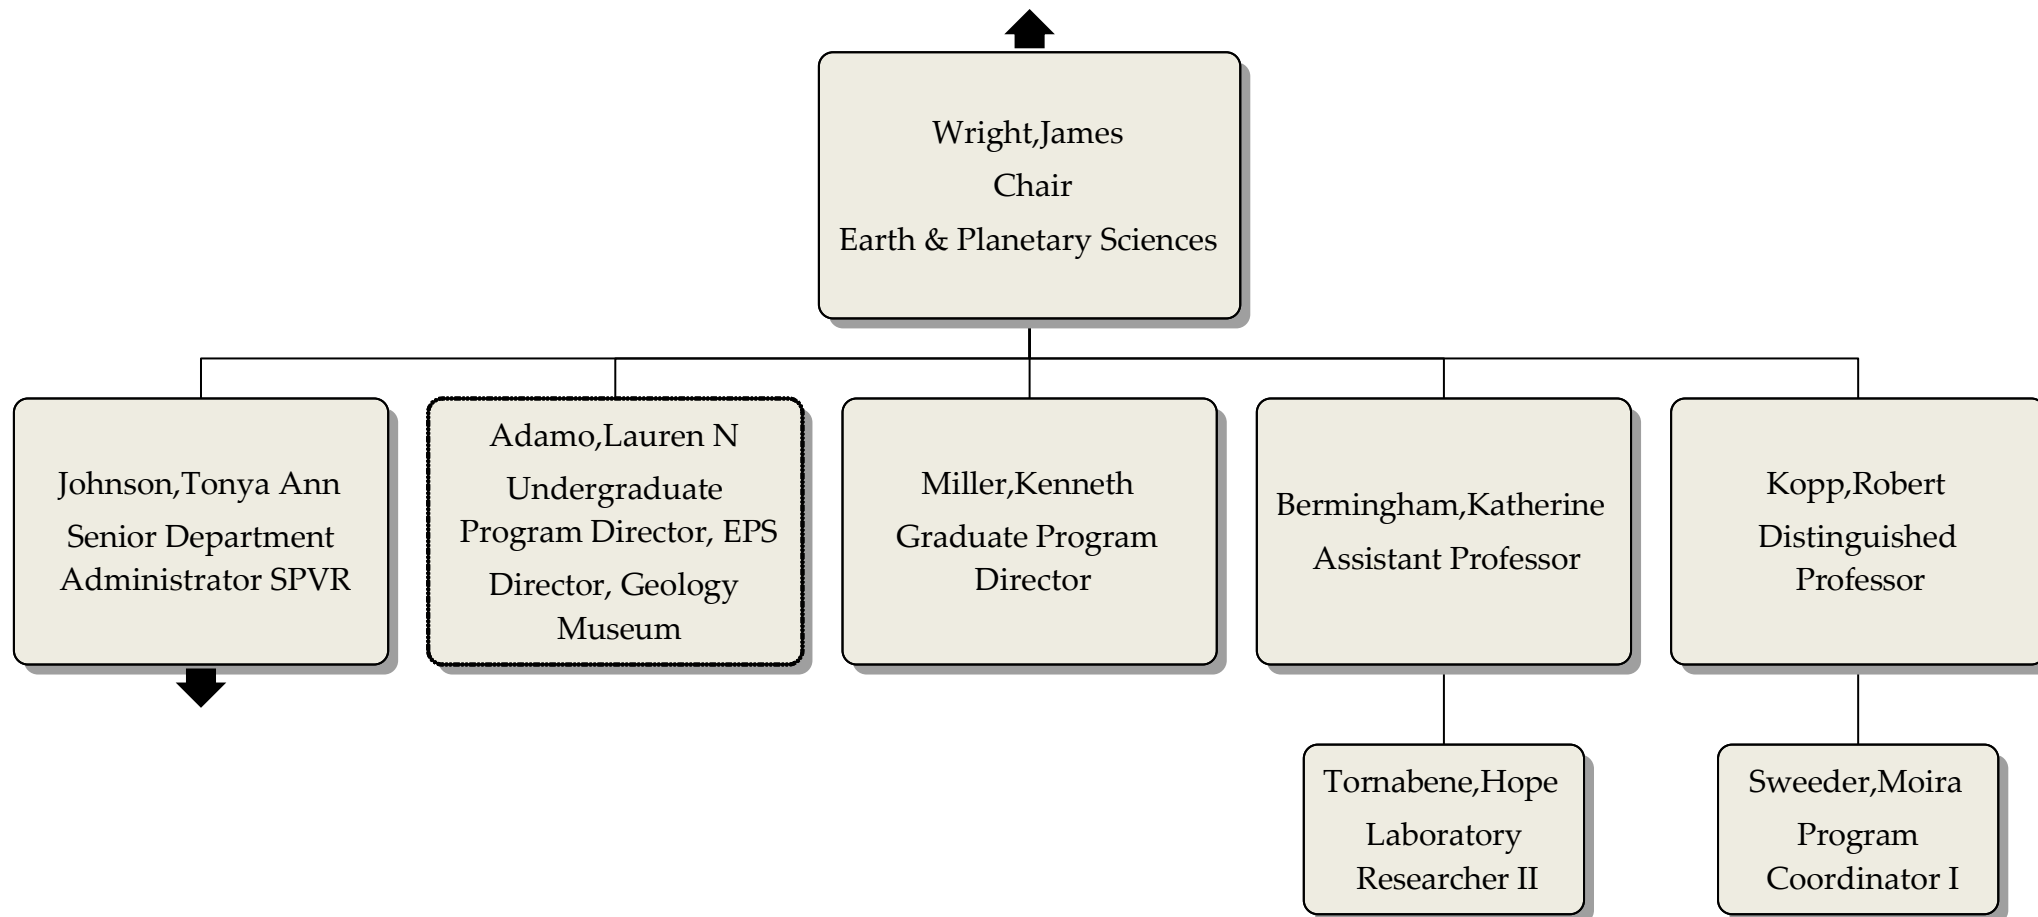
Wright,James
Chair
Earth & Planetary Sciences

Johnson,Tonya Ann
Senior Department Administrator SPVR

Adamo,Lauren N
Undergraduate Program Director, EPS
Director, Geology Museum

Miller,Kenneth
Graduate Program Director

Bermingham,Katherine
Assistant Professor

Kopp,Robert
Distinguished Professor

Tornabene,Hope
Laboratory Researcher II

Sweeder,Moira
Program Coordinator I